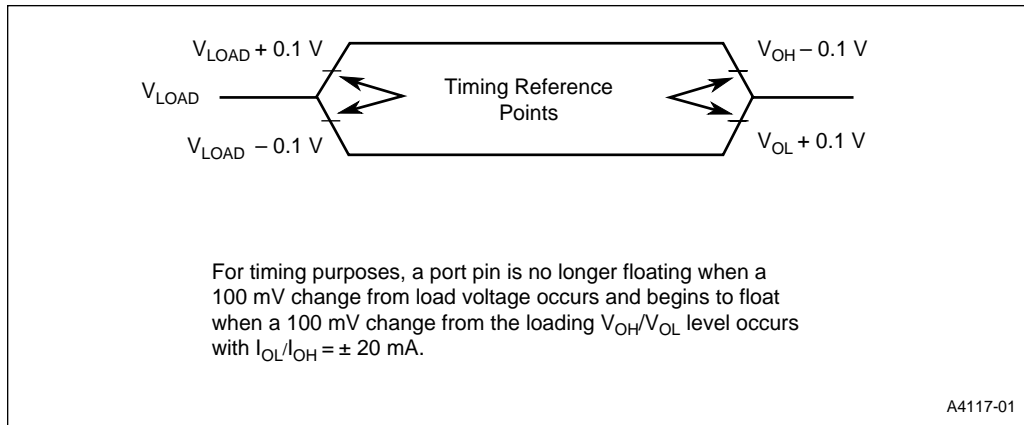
$V_{LOAD} + 0.1$ V

$V_{OH} - 0.1$ V

$V_{LOAD}$

Timing Reference Points

$V_{LOAD} - 0.1$ V

$V_{OL} + 0.1$ V

For timing purposes, a port pin is no longer floating when a 100 mV change from load voltage occurs and begins to float when a 100 mV change from the loading $V_{OH}/V_{OL}$ level occurs with $I_{OL}/I_{OH} = \pm 20$ mA.

A4117-01